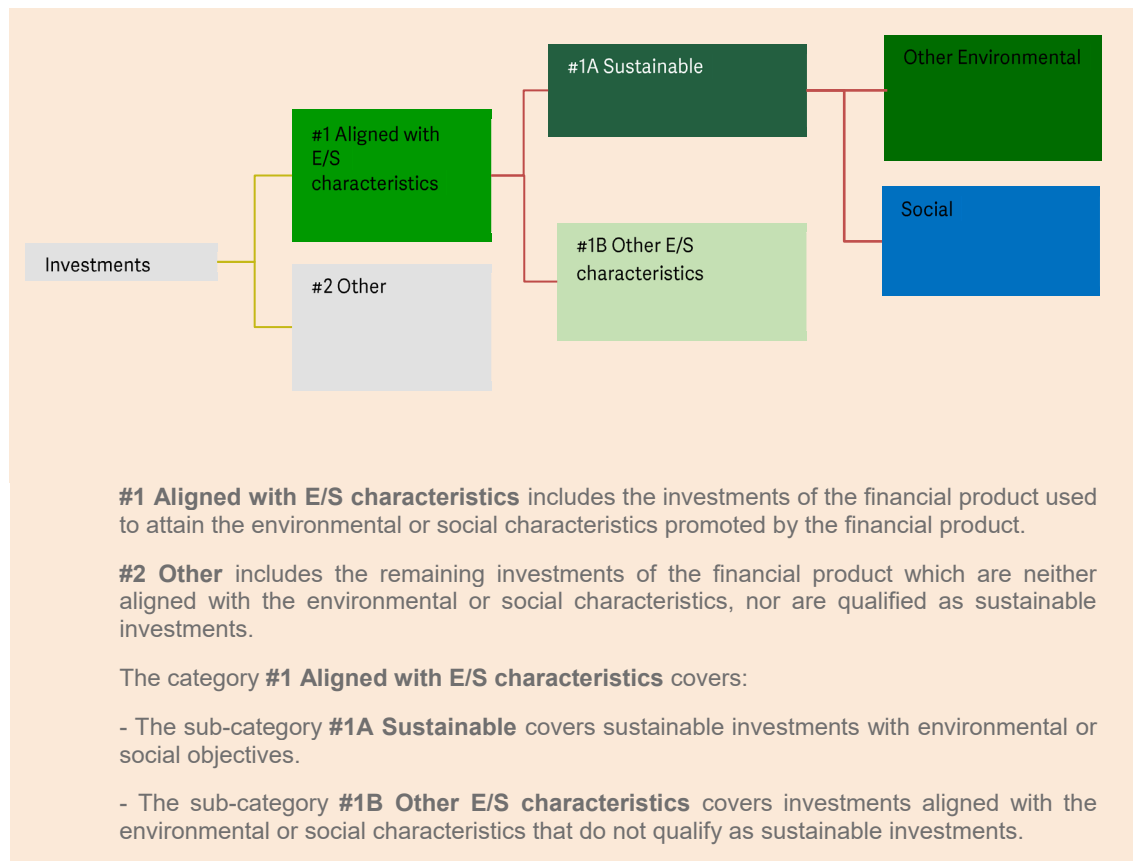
Investments

#1 Aligned with E/S characteristics

#2 Other

#1A Sustainable

#1B Other E/S characteristics

Other Environmental

Social

**#1 Aligned with E/S characteristics** includes the investments of the financial product used to attain the environmental or social characteristics promoted by the financial product.

**#2 Other** includes the remaining investments of the financial product which are neither aligned with the environmental or social characteristics, nor are qualified as sustainable investments.

The category **#1 Aligned with E/S characteristics** covers:

- The sub-category **#1A Sustainable** covers sustainable investments with environmental or social objectives.

- The sub-category **#1B Other E/S characteristics** covers investments aligned with the environmental or social characteristics that do not qualify as sustainable investments.